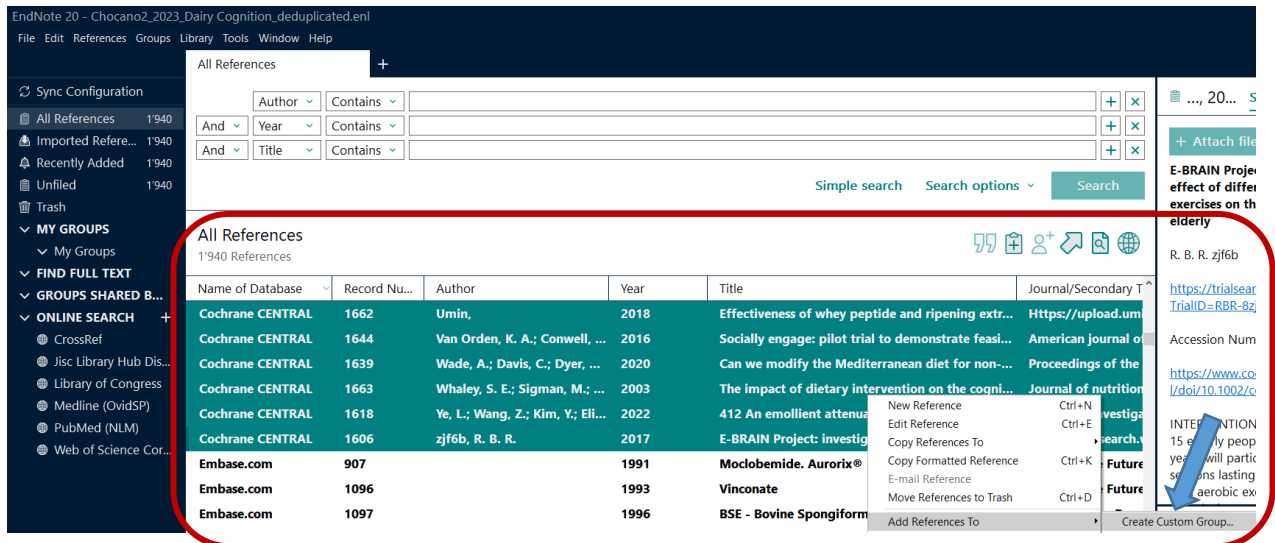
EndNote 20 - Chocano2_2023_Dairy Cognition_deduplicated.enl

File Edit References Groups Library Tools Window Help

All References +

Sync Configuration
All References 1'940
Imported Refere... 1'940
Recently Added 1'940
Unfiled 1'940
Trash
MY GROUPS
My Groups
FIND FULL TEXT
GROUPS SHARED B...
ONLINE SEARCH +
CrossRef
Jisc Library Hub Dis...
Library of Congress
Medline (OvidSP)
PubMed (NLM)
Web of Science Cor...

Author Contains
And Year Contains
And Title Contains

Simple search Search options Search

All References
1'940 References

| Name of Database | Record Nu... | Author | Year | Title | Journal/Secondary T |
|---|---|---|---|---|---|
| Cochrane CENTRAL | 1662 | Umin, | 2018 | Effectiveness of whey peptide and ripening extr... | Https://upload.umi |
| Cochrane CENTRAL | 1644 | Van Orden, K. A.; Conwell, ... | 2016 | Socially engage: pilot trial to demonstrate feasi... | American journal of |
| Cochrane CENTRAL | 1639 | Wade, A.; Davis, C.; Dyer, ... | 2020 | Can we modify the Mediterranean diet for non-... | Proceedings of the |
| Cochrane CENTRAL | 1663 | Whaley, S. E.; Sigman, M.; ... | 2003 | The impact of dietary intervention on the cogni... | Journal of nutrition |
| Cochrane CENTRAL | 1618 | Ye, L.; Wang, Z.; Kim, Y.; Eli... | 2022 | 412 An emollient attenua | nvestiga |
| Cochrane CENTRAL | 1606 | zjf6b, R. B. R. | 2017 | E-BRAIN Project: investig | search.v |
| Embase.com | 907 | | 1991 | Moclobemide. Aurorix® | Future |
| Embase.com | 1096 | | 1993 | Vinconate | Future |
| Embase.com | 1097 | | 1996 | BSE - Bovine Spongiform | |

New Reference Ctrl+N
Edit Reference Ctrl+E
Copy References To
Copy Formatted Reference Ctrl+K
E-mail Reference
Move References to Trash Ctrl+D
Add References To
Create Custom Group...

..., 20... S
+ Attach file
E-BRAIN Project effect of differ exercises on th elderly
R. B. R. zjf6b
https://trialsear TrialID=RBR-8z
Accession Num
https://www.co l/doi/10.1002/c
INTERVENTION 15 elderly peop years will partic sessions lasting aerobic exe